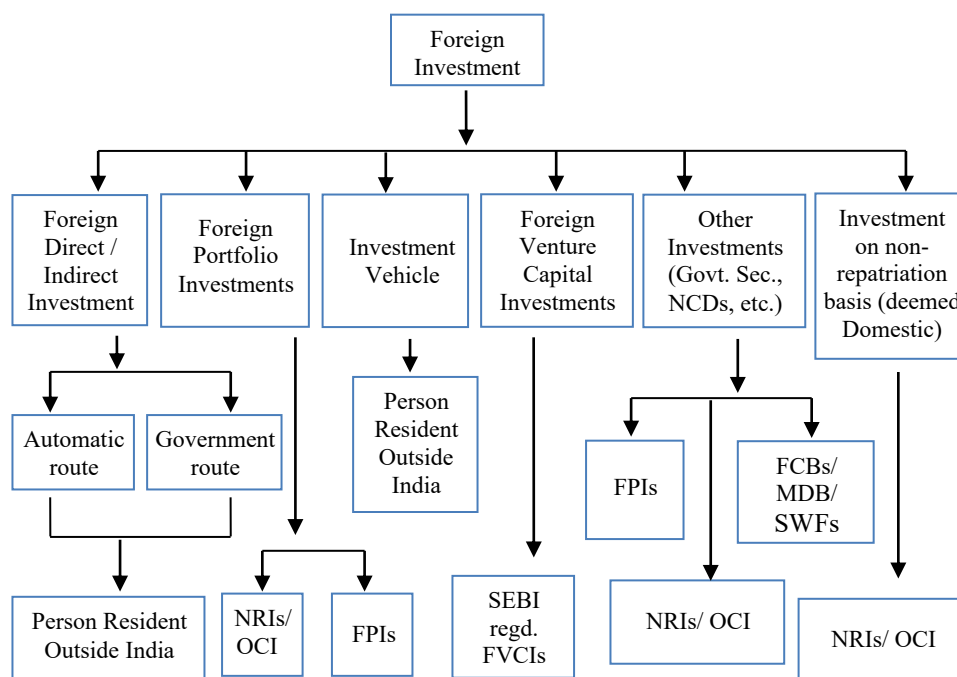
Foreign Investment

Foreign Direct / Indirect Investment

Automatic route

Government route

Person Resident Outside India

Foreign Portfolio Investments

NRIs/ OCI

FPIs

Investment Vehicle

Person Resident Outside India

Foreign Venture Capital Investments

SEBI regd. FVCIs

Other Investments (Govt. Sec., NCDs, etc.)

FPIs

FCBs/ MDB/ SWFs

NRIs/ OCI

Investment on non-repatriation basis (deemed Domestic)

NRIs/ OCI